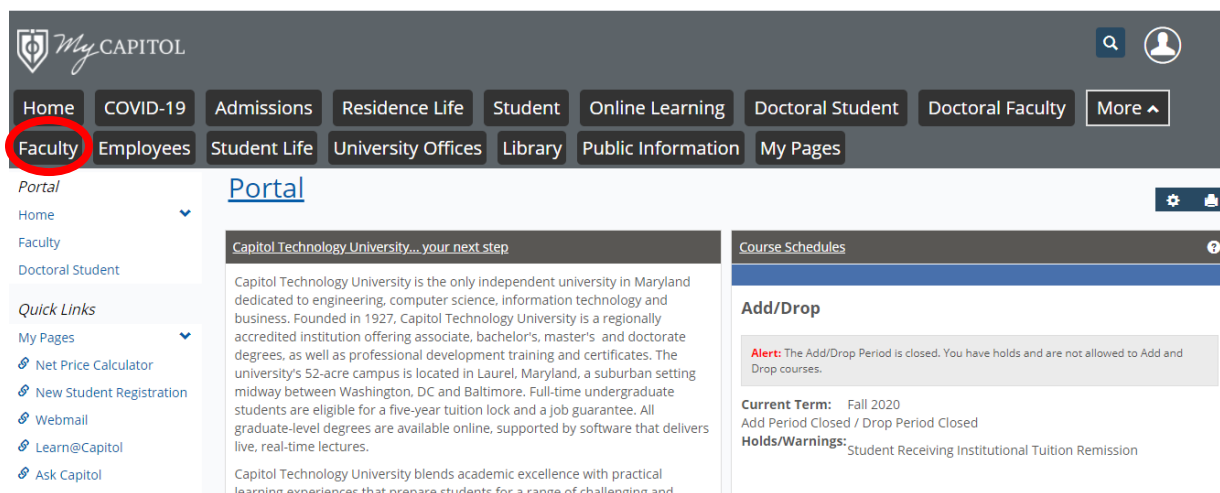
MyCAPITOL

Home COVID-19 Admissions Residence Life Student Online Learning Doctoral Student Doctoral Faculty More

Faculty Employees Student Life University Offices Library Public Information My Pages

Portal
Home
Faculty
Doctoral Student

Quick Links
My Pages
Net Price Calculator
New Student Registration
Webmail
Learn@Capitol
Ask Capitol

Portal

Capitol Technology University... your next step

Capitol Technology University is the only independent university in Maryland dedicated to engineering, computer science, information technology and business. Founded in 1927, Capitol Technology University is a regionally accredited institution offering associate, bachelor's, master's and doctorate degrees, as well as professional development training and certificates. The university's 52-acre campus is located in Laurel, Maryland, a suburban setting midway between Washington, DC and Baltimore. Full-time undergraduate students are eligible for a five-year tuition lock and a job guarantee. All graduate-level degrees are available online, supported by software that delivers live, real-time lectures.

Capitol Technology University blends academic excellence with practical learning experiences that prepare students for a range of challenging and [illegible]

Course Schedules

Add/Drop

Alert: The Add/Drop Period is closed. You have holds and are not allowed to Add and Drop courses.

Current Term: Fall 2020
Add Period Closed / Drop Period Closed
Holds/Warnings: Student Receiving Institutional Tuition Remission